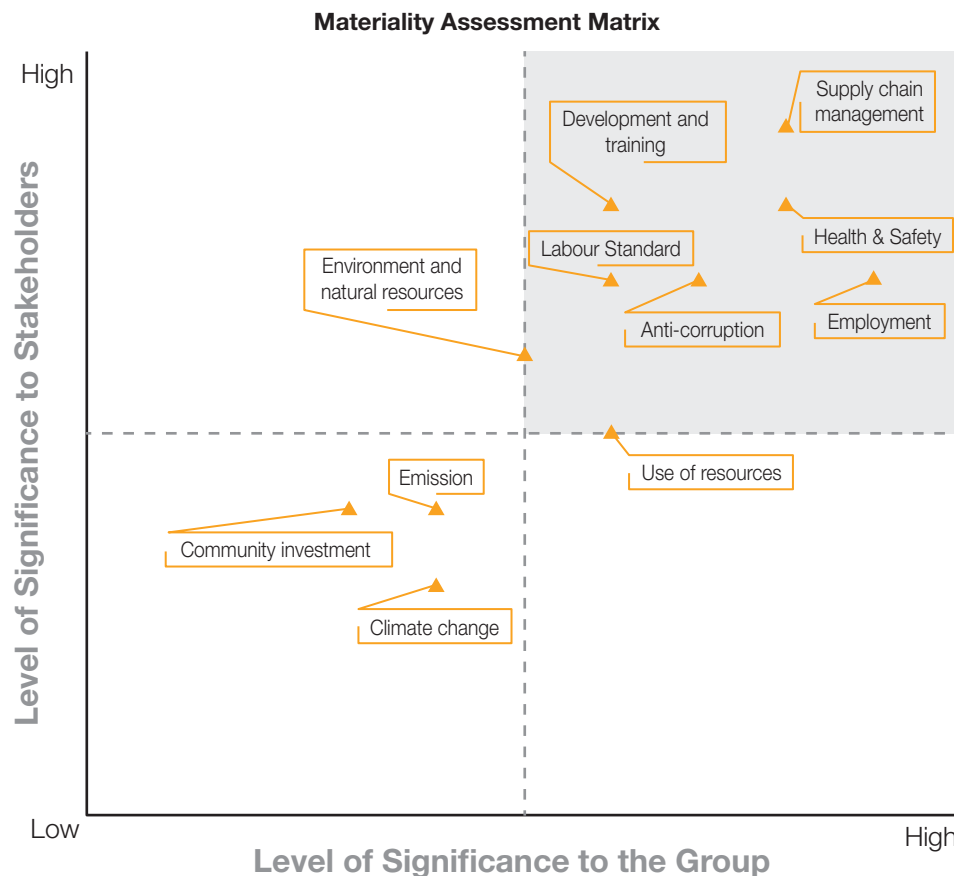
Materiality Assessment Matrix

High

Level of Significance to Stakeholders

Supply chain management

Development and training

Health & Safety

Labour Standard

Environment and natural resources

Anti-corruption

Employment

Use of resources

Emission

Community investment

Climate change

Low

High

Level of Significance to the Group